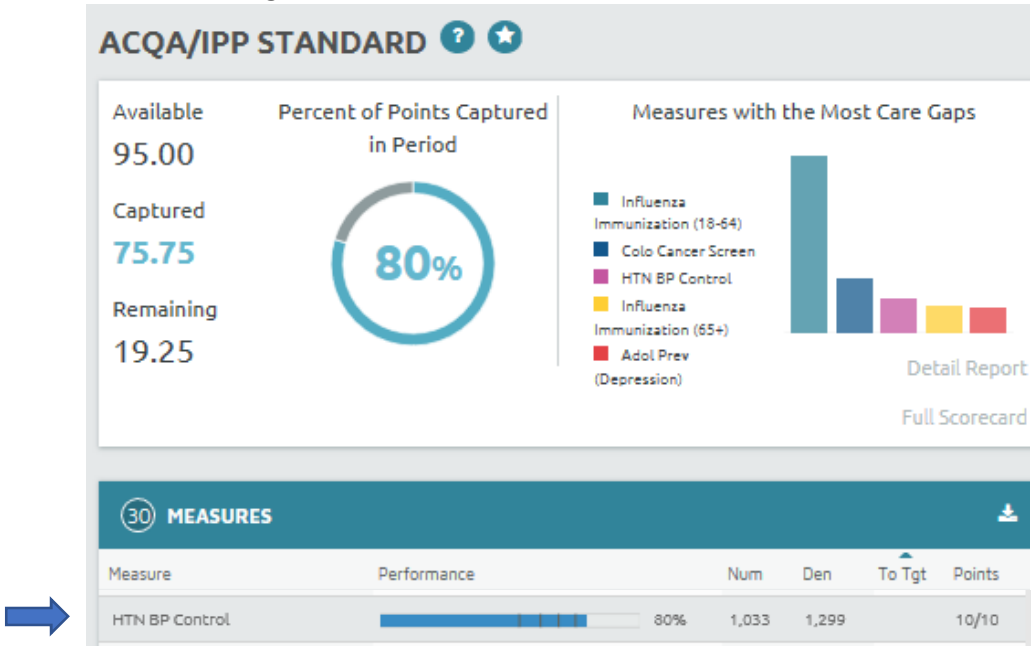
ACQA/IPP STANDARD

Available
95.00

Captured
75.75

Remaining
19.25

Percent of Points Captured in Period

80%

Measures with the Most Care Gaps

Influenza Immunization (18-64)
Colo Cancer Screen
HTN BP Control
Influenza Immunization (65+)
Adol Prev (Depression)

Detail Report

Full Scorecard

30 MEASURES

| Measure | Performance | | Num | Den | To Tgt | Points |
|---|---|---|---|---|---|---|
| HTN BP Control | | 80% | 1,033 | 1,299 | | 10/10 |